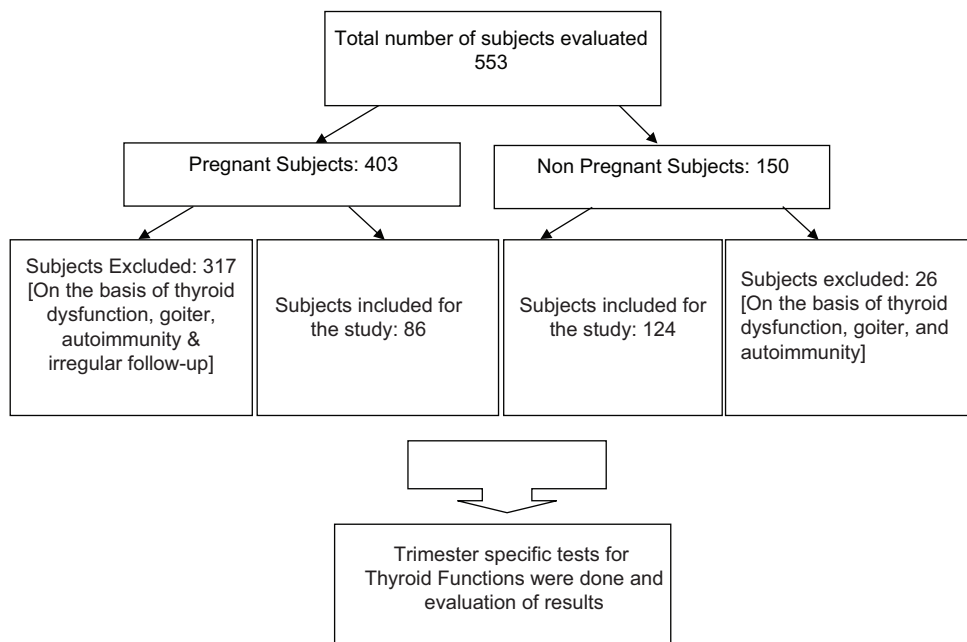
Total number of subjects evaluated 553

Pregnant Subjects: 403

Non Pregnant Subjects: 150

Subjects Excluded: 317 [On the basis of thyroid dysfunction, goiter, autoimmunity & irregular follow-up]

Subjects included for the study: 86

Subjects included for the study: 124

Subjects excluded: 26 [On the basis of thyroid dysfunction, goiter, and autoimmunity]

Trimester specific tests for Thyroid Functions were done and evaluation of results